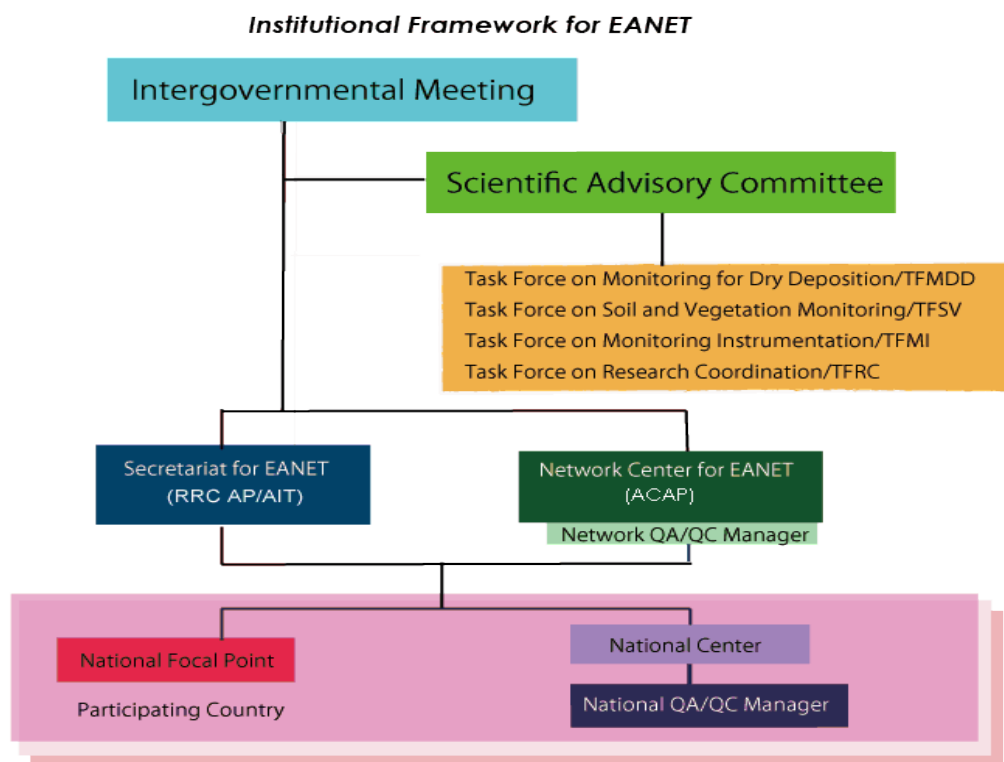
Institutional Framework for EANET

Intergovernmental Meeting

Scientific Advisory Committee

Task Force on Monitoring for Dry Deposition/TFMDD
Task Force on Soil and Vegetation Monitoring/TFSV
Task Force on Monitoring Instrumentation/TFMI
Task Force on Research Coordination/TFRC

Secretariat for EANET
(RRC AP/AIT)

Network Center for EANET
(ACAP)

Network QA/QC Manager

National Focal Point

Participating Country

National Center

National QA/QC Manager